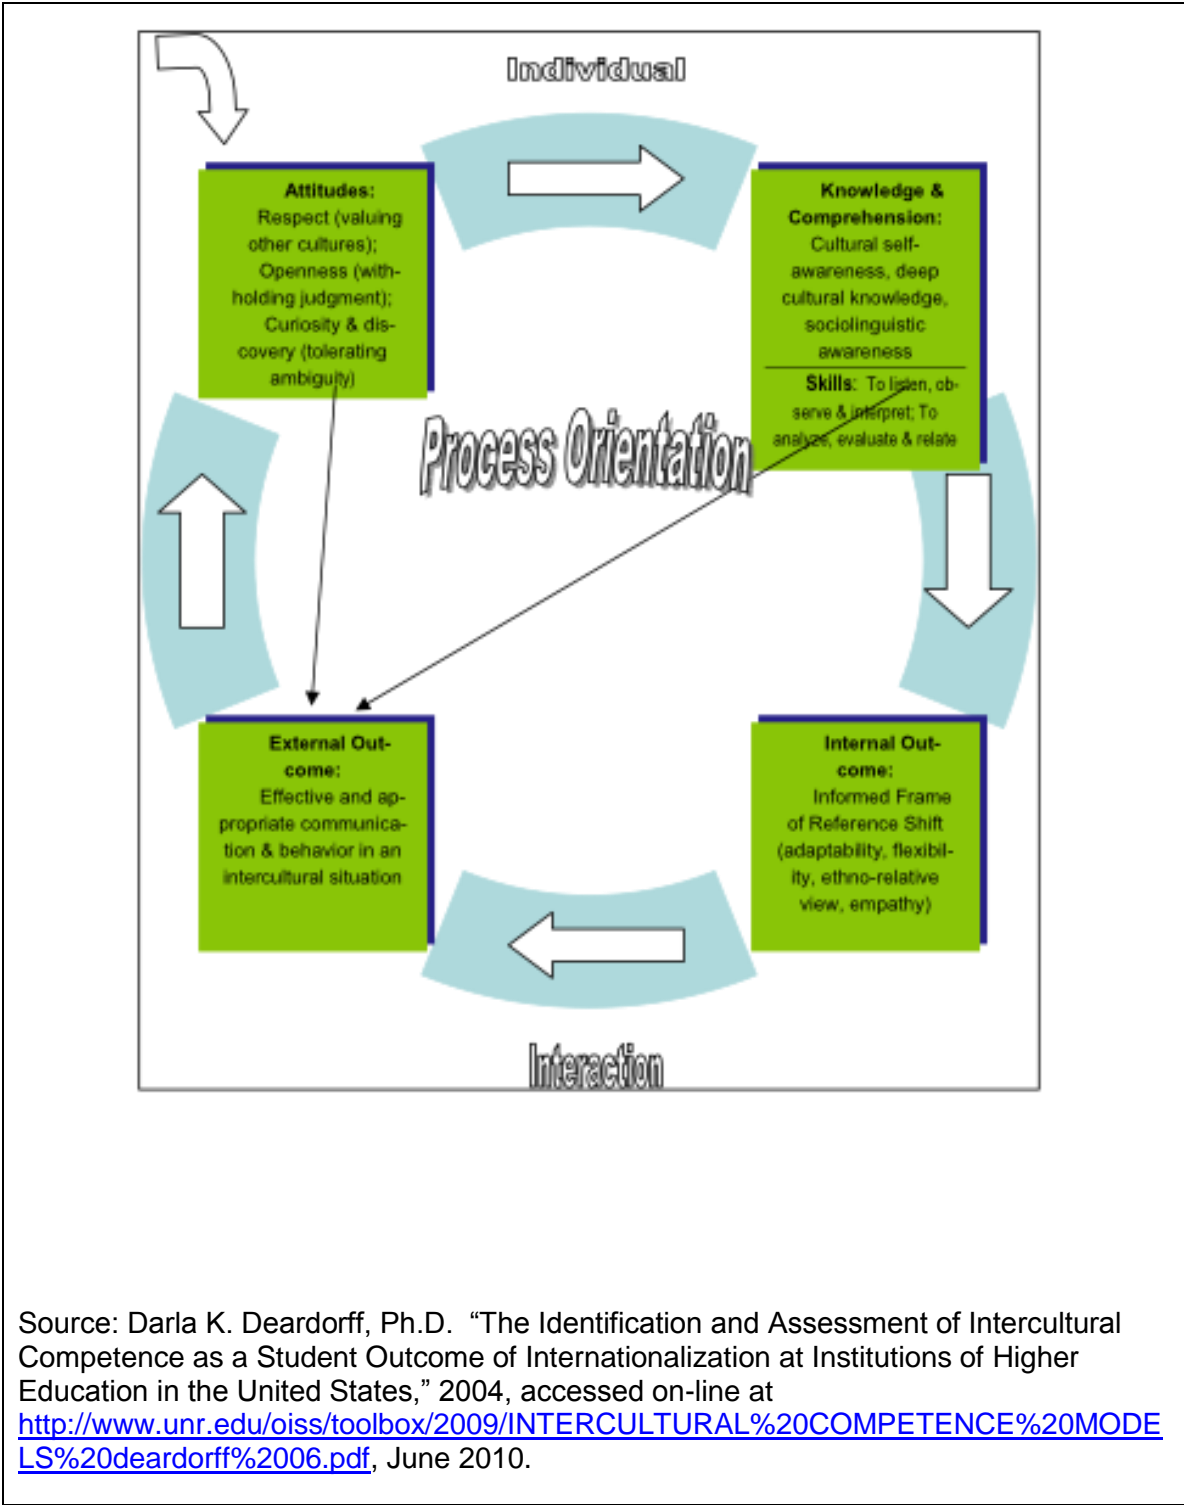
Individual

Attitudes:
Respect (valuing other cultures);
Openness (withholding judgment);
Curiosity & discovery (tolerating ambiguity)

Knowledge & Comprehension:
Cultural self-awareness, deep cultural knowledge, sociolinguistic awareness

Skills: To listen, observe & interpret; To analyze, evaluate & relate

Process Orientation

External Outcome:
Effective and appropriate communication & behavior in an intercultural situation

Internal Outcome:
Informed Frame of Reference Shift (adaptability, flexibility, ethno-relative view, empathy)

Interaction

Source: Darla K. Deardorff, Ph.D. "The Identification and Assessment of Intercultural Competence as a Student Outcome of Internationalization at Institutions of Higher Education in the United States," 2004, accessed on-line at http://www.unr.edu/oiss/toolbox/2009/INTERCULTURAL%20COMPETENCE%20MODELS%20deardorff%2006.pdf, June 2010.